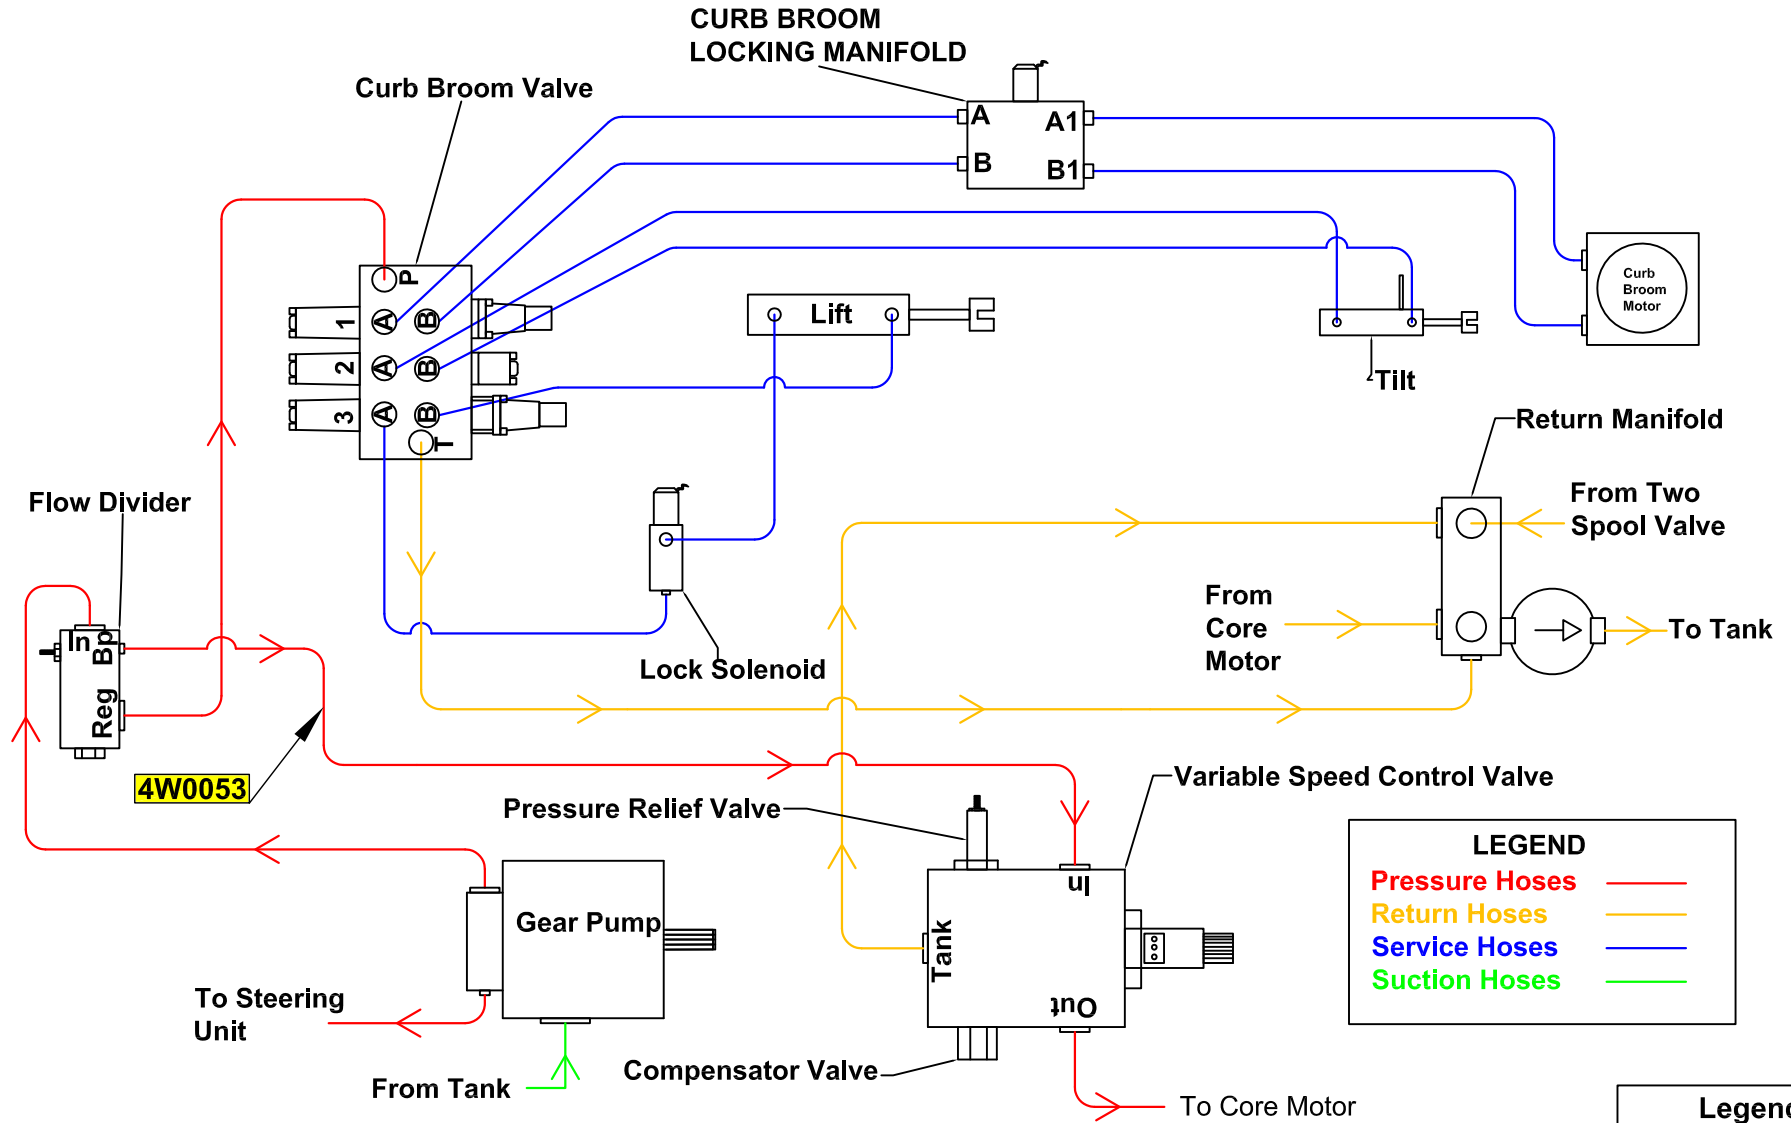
CURB BROOM
LOCKING MANIFOLD

Curb Broom Valve

A
A1
B
B1

Curb Broom Motor

P
1
A
B
2
A
B
3
A
B
T

Lift

Tilt

Return Manifold

Flow Divider

From Two Spool Valve

Lock Solenoid

From Core Motor

To Tank

In
Bp
Reg

4W0053

Variable Speed Control Valve

Pressure Relief Valve

LEGEND
Pressure Hoses
Return Hoses
Service Hoses
Suction Hoses

In

Gear Pump

Tank

Out

To Steering Unit

From Tank

Compensator Valve

To Core Motor

Legend